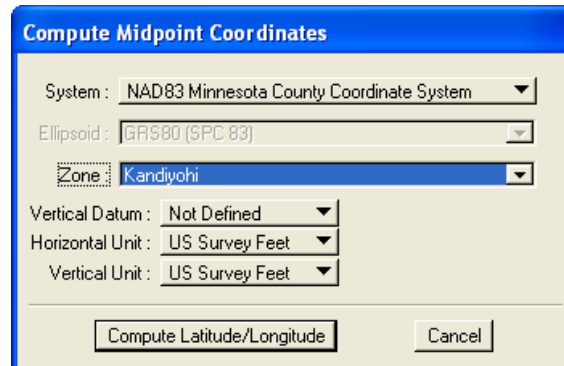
Compute Midpoint Coordinates

System : NAD83 Minnesota County Coordinate System

Ellipsoid : GRS80 (SPC 83)

Zone : Kandiyohi

Vertical Datum : Not Defined

Horizontal Unit : US Survey Feet

Vertical Unit : US Survey Feet

Compute Latitude/Longitude

Cancel